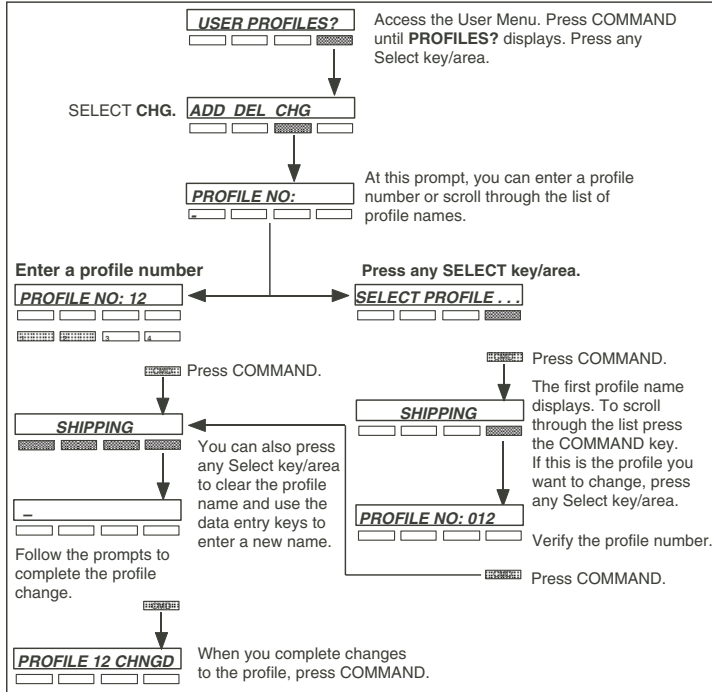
USER PROFILES?

Access the User Menu. Press COMMAND until **PROFILES?** displays. Press any Select key/area.

SELECT **CHG.**

ADD DEL CHG

PROFILE NO:

At this prompt, you can enter a profile number or scroll through the list of profile names.

**Enter a profile number**

PROFILE NO: 12

3 4

Press COMMAND.

**Press any SELECT key/area.**

SELECT PROFILE . . .

Press COMMAND.

SHIPPING

The first profile name displays. To scroll through the list press the COMMAND key. If this is the profile you want to change, press any Select key/area.

SHIPPING

You can also press any Select key/area to clear the profile name and use the data entry keys to enter a new name.

PROFILE NO: 012

Verify the profile number.

_

Follow the prompts to complete the profile change.

Press COMMAND.

PROFILE 12 CHNGD

When you complete changes to the profile, press COMMAND.